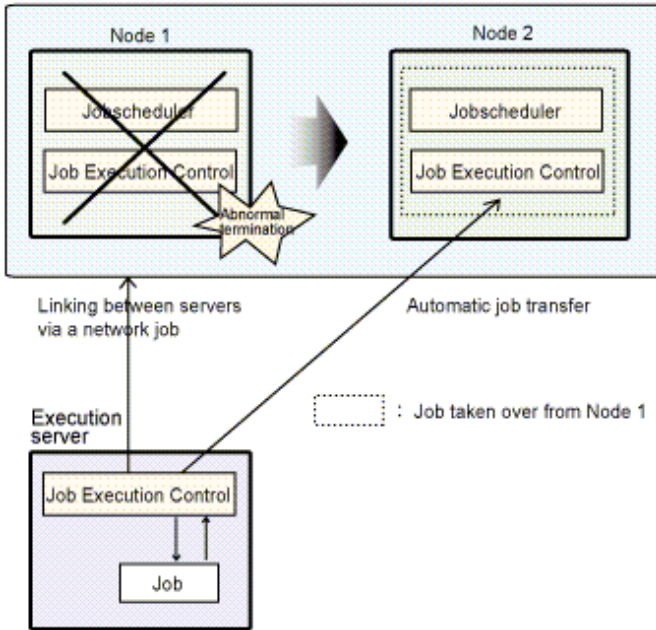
Node 1

Jobscheduler

Job Execution Control

Abnormal termination

Node 2

Jobscheduler

Job Execution Control

Linking between servers via a network job

Automatic job transfer

: Job taken over from Node 1

Execution server

Job Execution Control

Job